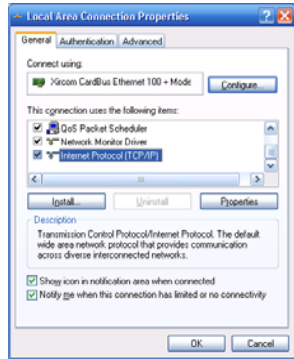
Local Area Connection Properties

General | Authentication | Advanced

Connect using:

Xircom CardBus Ethernet 100 + Mode

Configure...

This connection uses the following items:

QoS Packet Scheduler
Network Monitor Driver
Internet Protocol (TCP/IP)

Install... | Uninstall | Properties

Description

Transmission Control Protocol/Internet Protocol. The default wide area network protocol that provides communication across diverse interconnected networks.

Show icon in notification area when connected

Notify me when this connection has limited or no connectivity

OK | Cancel